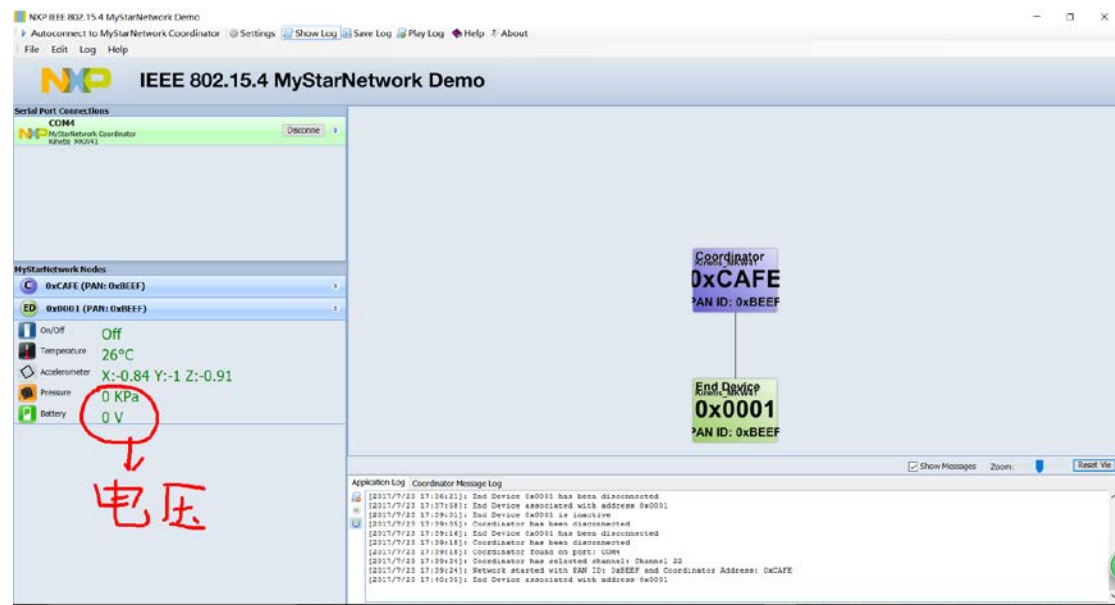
NXP IEEE 802.15.4 MyStarNetwork Demo
Autoconnect to MyStarNetwork Coordinator Settings Show Log Save Log Play Log Help About
File Edit Log Help

NXP IEEE 802.15.4 MyStarNetwork Demo

Serial Port Connections
COM4
MyStarNetwork Coordinator
Kinetis MKW41
Disconne

MyStarNetwork Nodes
C 0xCAFE (PAN: 0xBEEF)
ED 0x0001 (PAN: 0xBEEF)
On/Off Off
Temperature 26°C
Accelerometer X:-0.84 Y:-1 Z:-0.91
Pressure 0 KPa
Battery 0 V

电压

Coordinator
Kinetis_MKW41
0xCAFE
PAN ID: 0xBEEF

End Device
Kinetis_MKW41
0x0001
PAN ID: 0xBEEF

Show Messages Zoom: Reset Vie

Application Log Coordinator Message Log
[2017/7/23 17:36:21]: End Device 0x0001 has been disconnected
[2017/7/23 17:37:58]: End Device associated with address 0x0001
[2017/7/23 17:39:01]: End Device 0x0001 is inactive
[2017/7/23 17:39:05]: Coordinator has been disconnected
[2017/7/23 17:39:16]: End Device 0x0001 has been disconnected
[2017/7/23 17:39:18]: Coordinator has been disconnected
[2017/7/23 17:39:18]: Coordinator found on port: COM4
[2017/7/23 17:39:24]: Coordinator has selected channel: Channel 22
[2017/7/23 17:39:24]: Network started with PAN ID: 0xBEEF and Coordinator Address: 0xCAFE
[2017/7/23 17:40:05]: End Device associated with address 0x0001